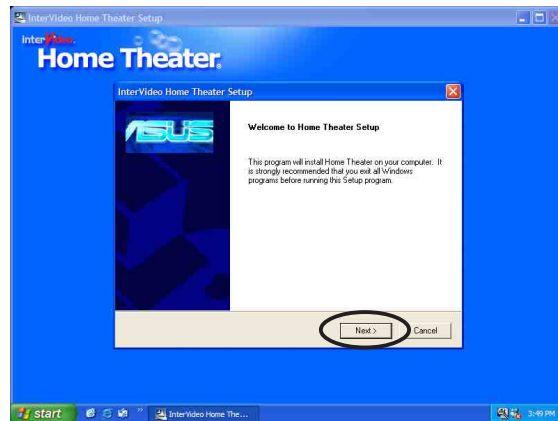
InterVideo Home Theater Setup

InterVideo Home Theater.

InterVideo Home Theater Setup

ASUS

Welcome to Home Theater Setup

This program will install Home Theater on your computer. It is strongly recommended that you exit all Windows programs before running this Setup program.

Next >

Cancel

start

InterVideo Home The...

3:49 PM